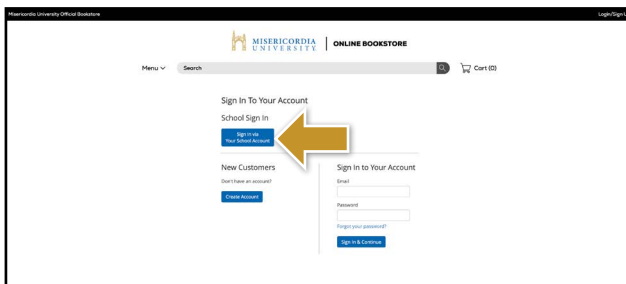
Misericordia University Official Bookstore

Login/Sign U

MISERICORDIA UNIVERSITY | ONLINE BOOKSTORE

Menu

Search

Cart (0)

Sign In To Your Account

School Sign In

Sign In via Your School Account

New Customers

Don't have an account?

Create Account

Sign In to Your Account

Email

Password

Forgot your password?

Sign In & Continue